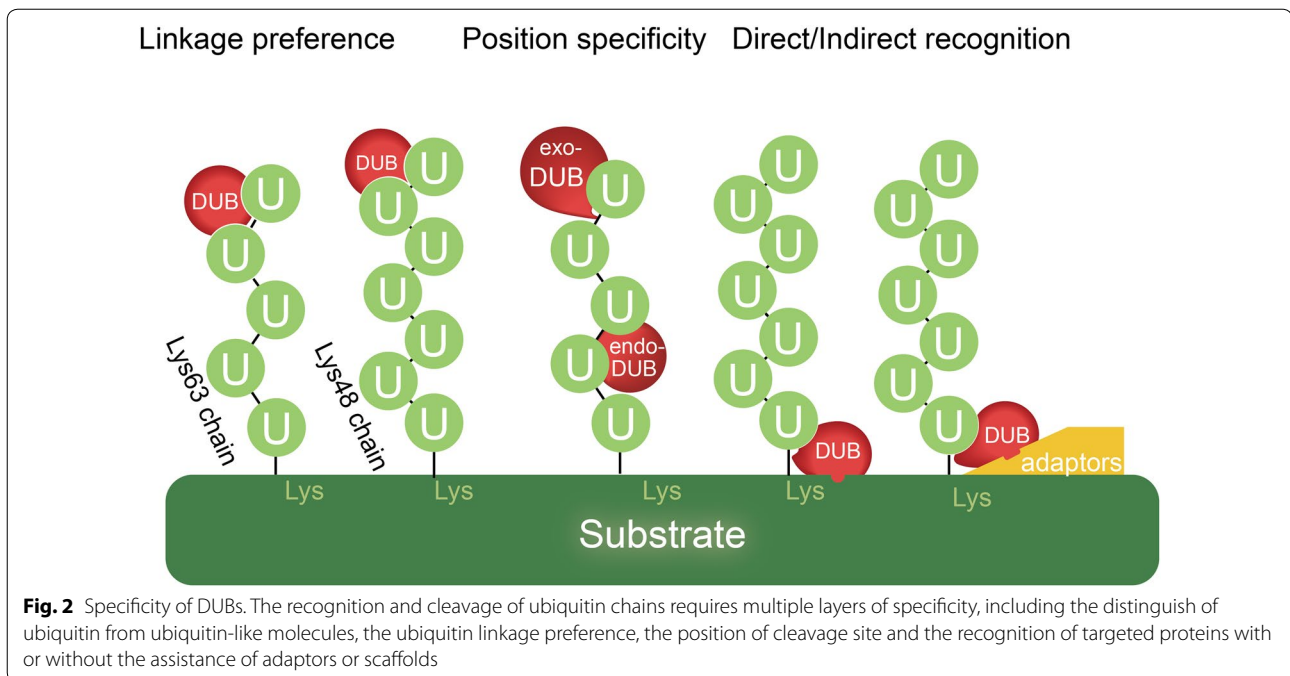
Linkage preference Position specificity Direct/Indirect recognition

DUB U U U U U Lys63 chain

DUB U U U U U U U U U Lys48 chain

exo-DUB U U U endo-DUB U U

U U U U U U U U U DUB

U U U U U U U U U DUB adaptors

Lys Lys Lys Lys Lys

Substrate

**Fig. 2** Specificity of DUBs. The recognition and cleavage of ubiquitin chains requires multiple layers of specificity, including the distinguish of ubiquitin from ubiquitin-like molecules, the ubiquitin linkage preference, the position of cleavage site and the recognition of targeted proteins with or without the assistance of adaptors or scaffolds